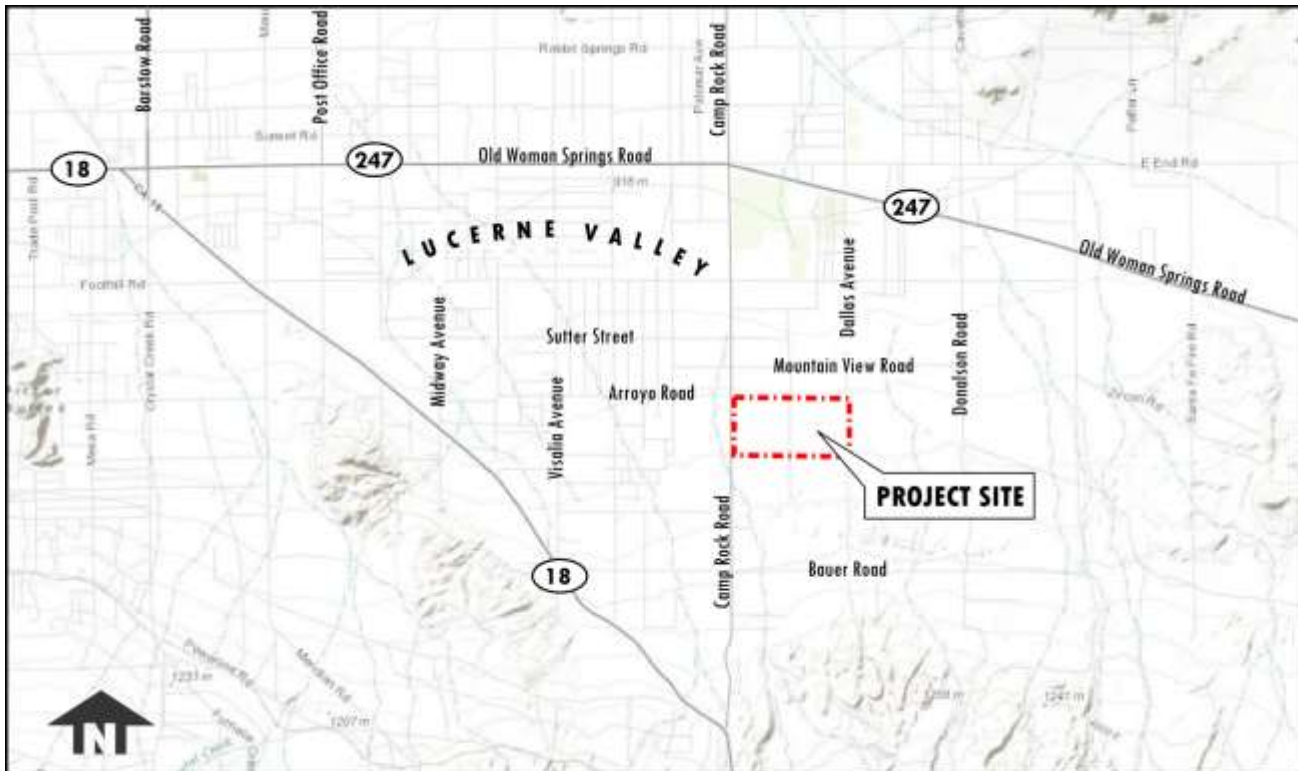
Barstow Road
Post Office Road
Rabbit Springs Rd
Palmer Ave
Camp Rock Road
Sunset Rd
18
247
Old Woman Springs Road
916 m
E End Rd
247
Old Woman Springs Road
LUCERNE VALLEY
Dallas Avenue
Trade Post Rd
Foothill Rd
Crystal Creek Rd
Midway Avenue
Sutter Street
Donalson Road
Mountain View Road
Arroyo Road
Visalia Avenue
Mesa Rd
PROJECT SITE
Camp Rock Road
18
Bauer Road
1231 m
1207 m
1258 m
1247 m
N